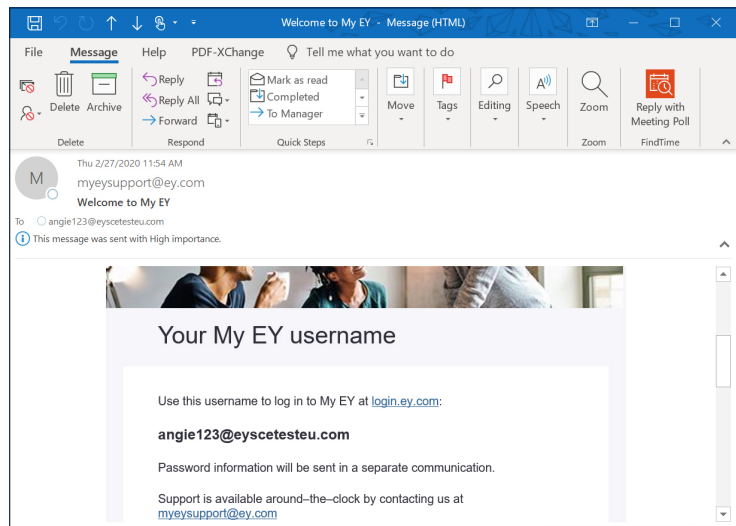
Welcome to My EY - Message (HTML)

File Message Help PDF-XChange Tell me what you want to do

Delete Archive
Delete

Reply
Reply All
Forward
Respond

Mark as read
Completed
To Manager
Quick Steps

Move

Tags

Editing

Speech

Zoom
Zoom

Reply with Meeting Poll
FindTime

M
Thu 2/27/2020 11:54 AM
myeysupport@ey.com
Welcome to My EY
To angie123@eyscetesteu.com
This message was sent with High importance.

Your My EY username

Use this username to log in to My EY at login.ey.com:

angie123@eyscetesteu.com

Password information will be sent in a separate communication.

Support is available around–the–clock by contacting us at myeysupport@ey.com